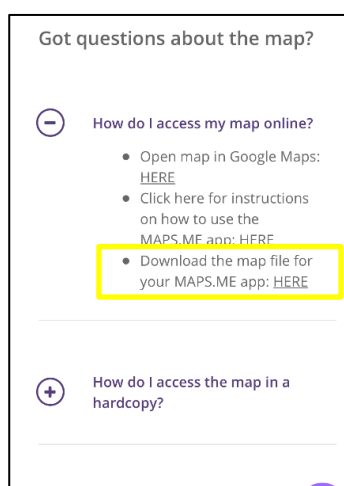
Got questions about the map?

How do I access my map online?

- Open map in Google Maps: HERE
- Click here for instructions on how to use the MAPS.ME app: HERE
- Download the map file for your MAPS.ME app: HERE

How do I access the map in a hardcopy?